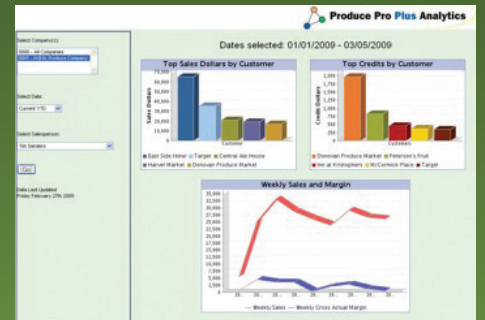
Produce Pro Plus Analytics

Select Company(s)
00000 - All Companies
00001 - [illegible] Produce Company

Select Date
Current YTD

Select Salesperson
Tim Sanders

Go

Data Last Updated
Friday February 27th 2009

Dates selected: 01/01/2009 - 03/05/2009

Top Sales Dollars by Customer

70,000
60,000
50,000
40,000
30,000
20,000
10,000
0

Sales Dollars

Customer

East Side Hotel
Target
Central Ale House
Harvel Market
Donovan Produce Market

Top Credits by Customer

2,500
2,000
1,500
1,000
500
0

Credit Dollars

Customer

Donovian Produce Market
Peterson's Fruit
Jim at Kristophers
McCormick Place
Target

Weekly Sales and Margin

35,000
32,500
30,000
27,500
25,000
22,500
20,000
17,500
15,000
12,500
10,000
7,500
5,000
2,500
0

Weekly Sales
Weekly Gross Actual Margin